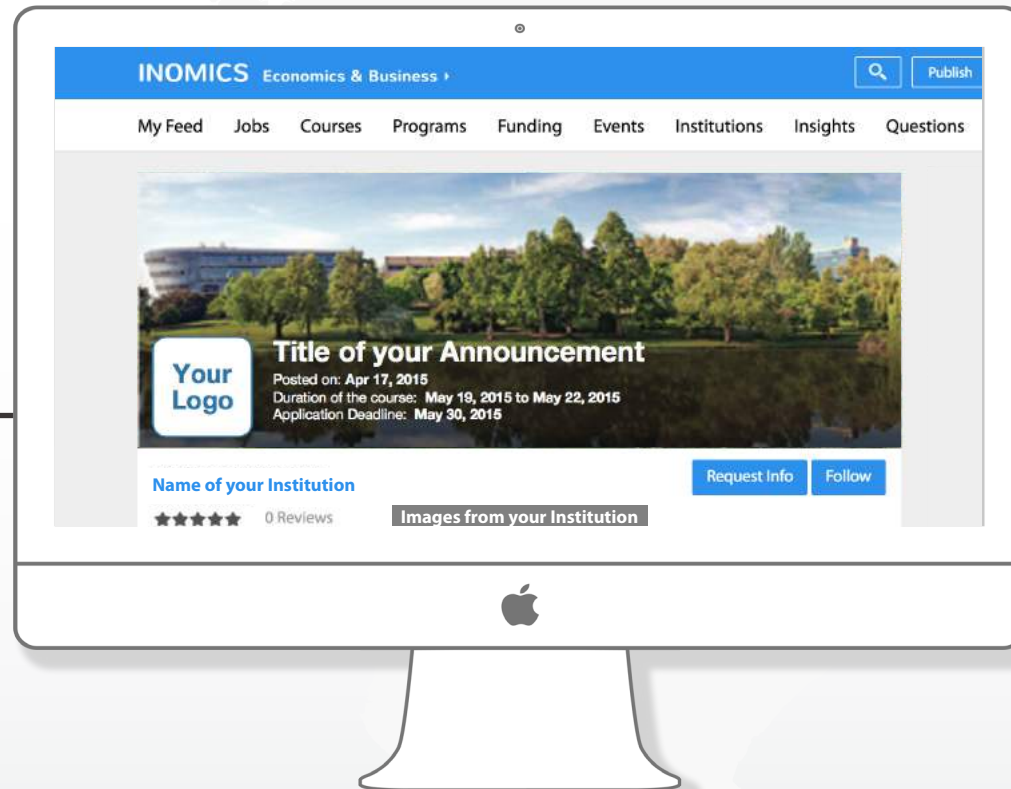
INOMICS Economics & Business ›

Publish

My Feed Jobs Courses Programs Funding Events Institutions Insights Questions

Your Logo

Title of your Announcement

Posted on: Apr 17, 2015
Duration of the course: May 19, 2015 to May 22, 2015
Application Deadline: May 30, 2015

Request Info

Follow

Name of your Institution

0 Reviews

Images from your Institution